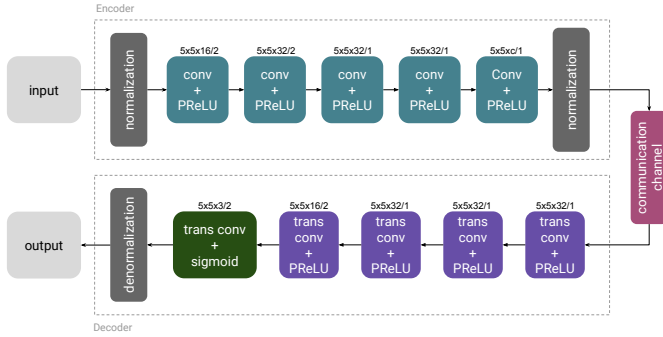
Encoder

input

normalization

5x5x16/2
conv
+
PReLU

5x5x32/2
conv
+
PReLU

5x5x32/1
conv
+
PReLU

5x5x32/1
conv
+
PReLU

5x5xc/1
Conv
+
PReLU

normalization

communication channel

5x5x32/1
trans conv
+
PReLU

5x5x32/1
trans conv
+
PReLU

5x5x32/1
trans conv
+
PReLU

5x5x16/2
trans conv
+
PReLU

5x5x3/2
trans conv
+
sigmoid

denormalization

output

Decoder